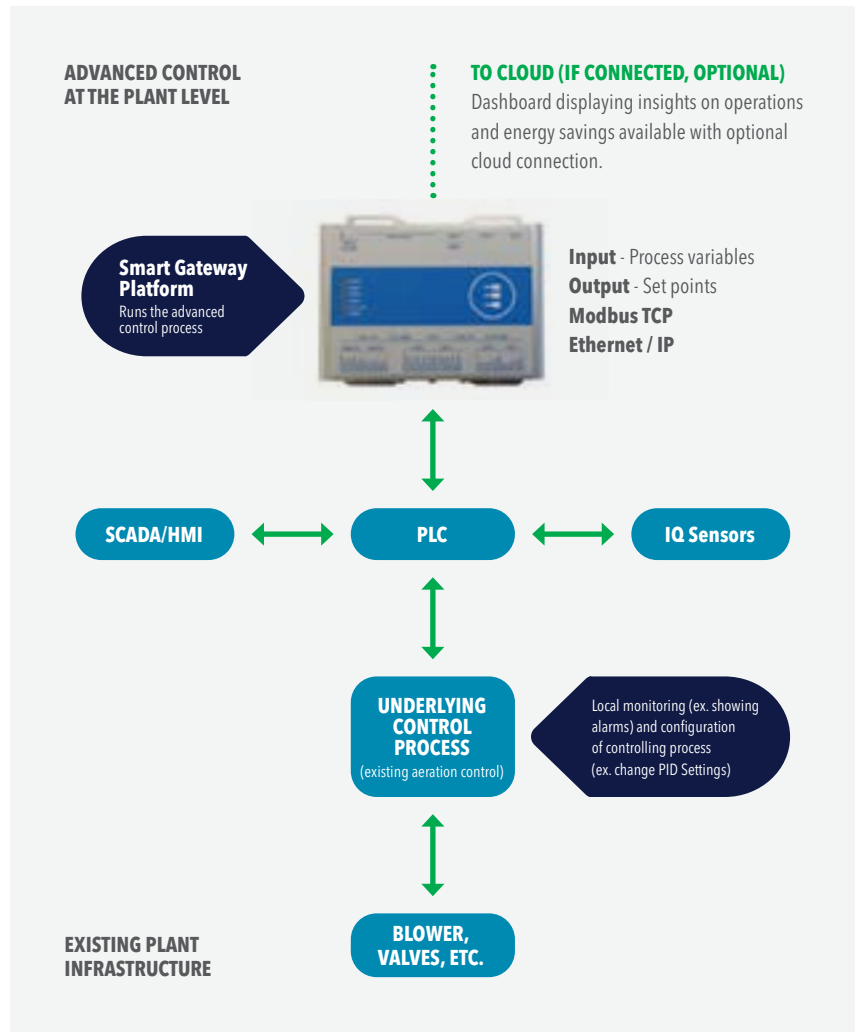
ADVANCED CONTROL AT THE PLANT LEVEL

TO CLOUD (IF CONNECTED, OPTIONAL)
Dashboard displaying insights on operations and energy savings available with optional cloud connection.

Smart Gateway Platform
Runs the advanced control process

Input - Process variables
Output - Set points
Modbus TCP
Ethernet / IP

SCADA/HMI

PLC

IQ Sensors

UNDERLYING CONTROL PROCESS
(existing aeration control)

Local monitoring (ex. showing alarms) and configuration of controlling process (ex. change PID Settings)

EXISTING PLANT INFRASTRUCTURE

BLOWER, VALVES, ETC.